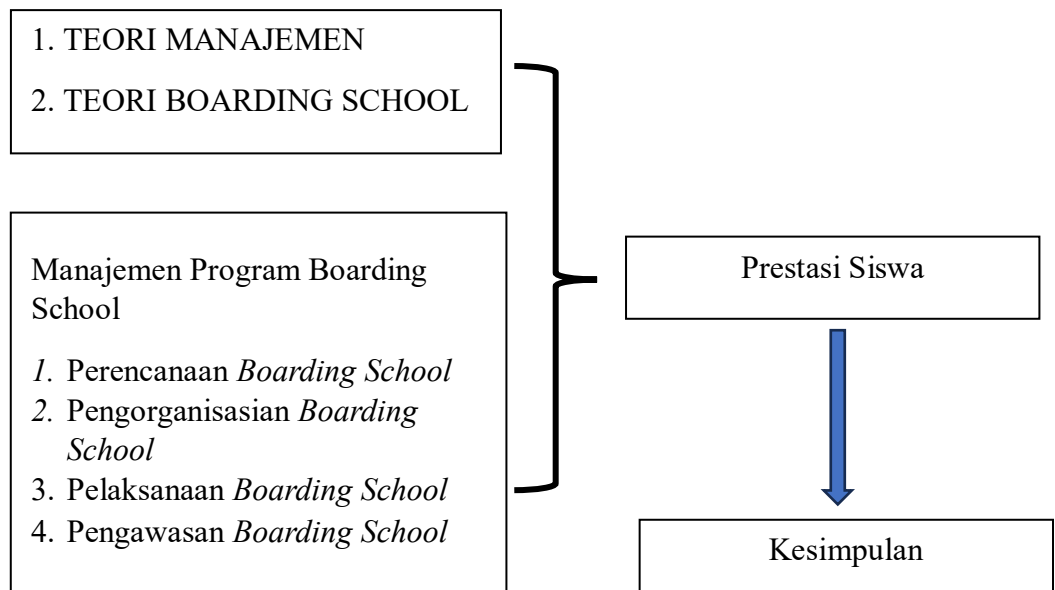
1. TEORI MANAJEMEN
2. TEORI BOARDING SCHOOL

Manajemen Program Boarding School

1. Perencanaan Boarding School
2. Pengorganisasian Boarding School
3. Pelaksanaan Boarding School
4. Pengawasan Boarding School

Prestasi Siswa

Kesimpulan